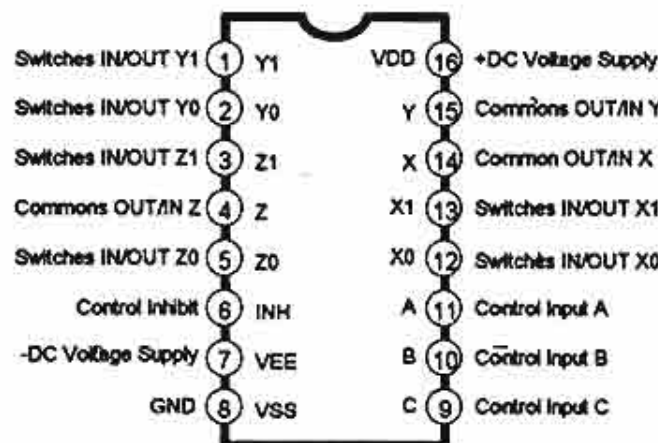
Switches IN/OUT Y1 1 Y1
Switches IN/OUT Y0 2 Y0
Switches IN/OUT Z1 3 Z1
Commons OUT/IN Z 4 Z
Switches IN/OUT Z0 5 Z0
Control Inhibit 6 INH
-DC Voltage Supply 7 VEE
GND 8 VSS

VDD 16 +DC Voltage Supply
Y 15 Commons OUT/IN Y
X 14 Common OUT/IN X
X1 13 Switches IN/OUT X1
X0 12 Switches IN/OUT X0
A 11 Control Input A
B 10 Control Input B
C 9 Control Input C